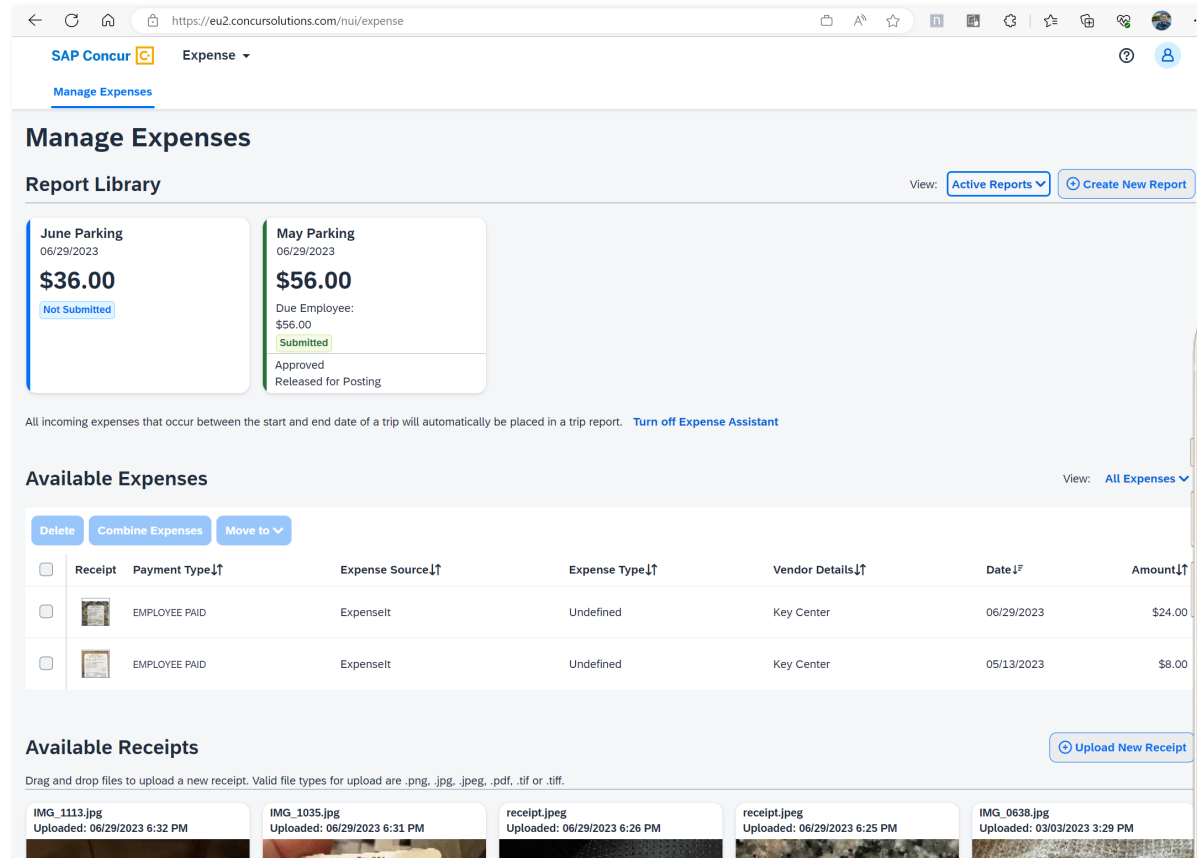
https://eu2.concursolutions.com/nui/expense

SAP Concur C Expense

Manage Expenses

Manage Expenses

Report Library

View: Active Reports Create New Report

June Parking
06/29/2023
$36.00
Not Submitted

May Parking
06/29/2023
$56.00
Due Employee:
$56.00
Submitted
Approved
Released for Posting

All incoming expenses that occur between the start and end date of a trip will automatically be placed in a trip report. Turn off Expense Assistant

Available Expenses

View: All Expenses

Delete Combine Expenses Move to

| | Receipt | Payment Type | Expense Source | Expense Type | Vendor Details | Date | Amount |
|---|---|---|---|---|---|---|---|
| | | EMPLOYEE PAID | ExpenseIt | Undefined | Key Center | 06/29/2023 | $24.00 |
| | | EMPLOYEE PAID | ExpenseIt | Undefined | Key Center | 05/13/2023 | $8.00 |

Available Receipts

Upload New Receipt

Drag and drop files to upload a new receipt. Valid file types for upload are .png, .jpg, .jpeg, .pdf, .tif or .tiff.

IMG_1113.jpg
Uploaded: 06/29/2023 6:32 PM

IMG_1035.jpg
Uploaded: 06/29/2023 6:31 PM

receipt.jpeg
Uploaded: 06/29/2023 6:26 PM

receipt.jpeg
Uploaded: 06/29/2023 6:25 PM

IMG_0638.jpg
Uploaded: 03/03/2023 3:29 PM